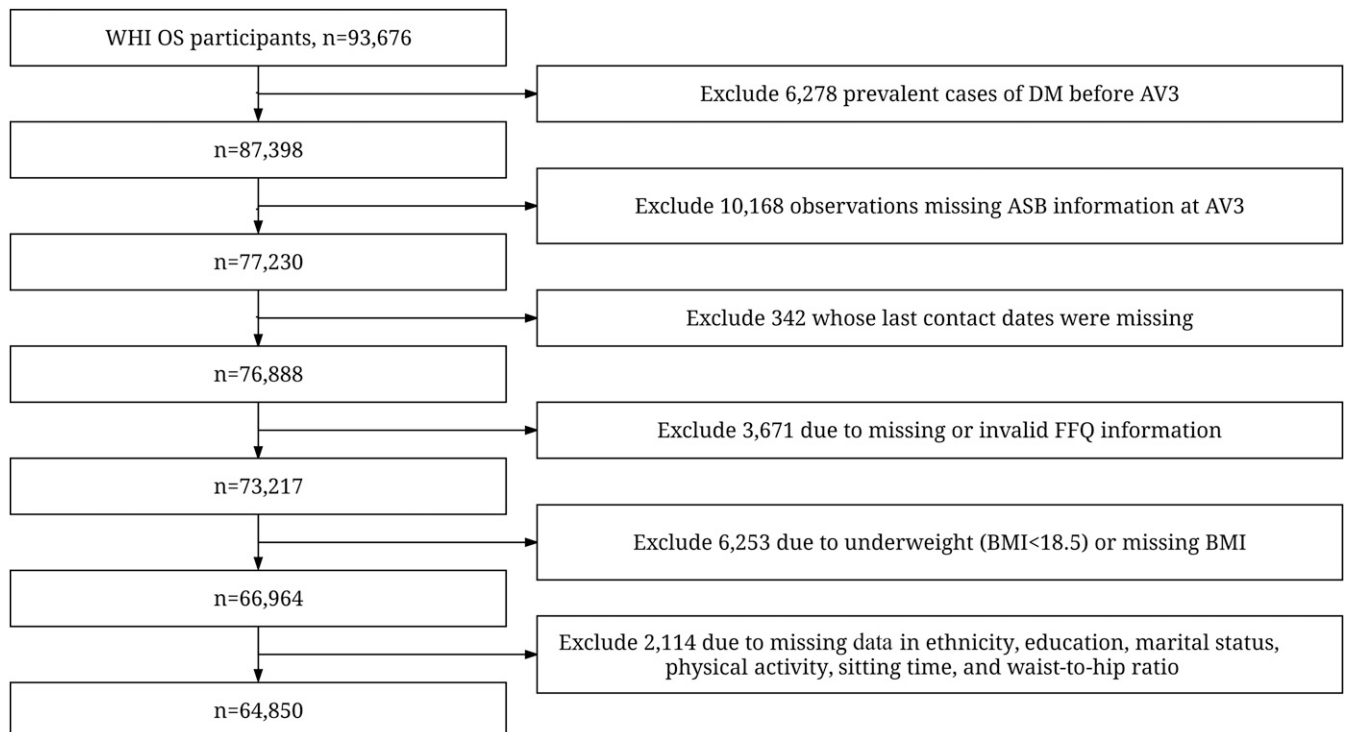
WHI OS participants, n=93,676

Exclude 6,278 prevalent cases of DM before AV3

n=87,398

Exclude 10,168 observations missing ASB information at AV3

n=77,230

Exclude 342 whose last contact dates were missing

n=76,888

Exclude 3,671 due to missing or invalid FFQ information

n=73,217

Exclude 6,253 due to underweight (BMI<18.5) or missing BMI

n=66,964

Exclude 2,114 due to missing data in ethnicity, education, marital status, physical activity, sitting time, and waist-to-hip ratio

n=64,850